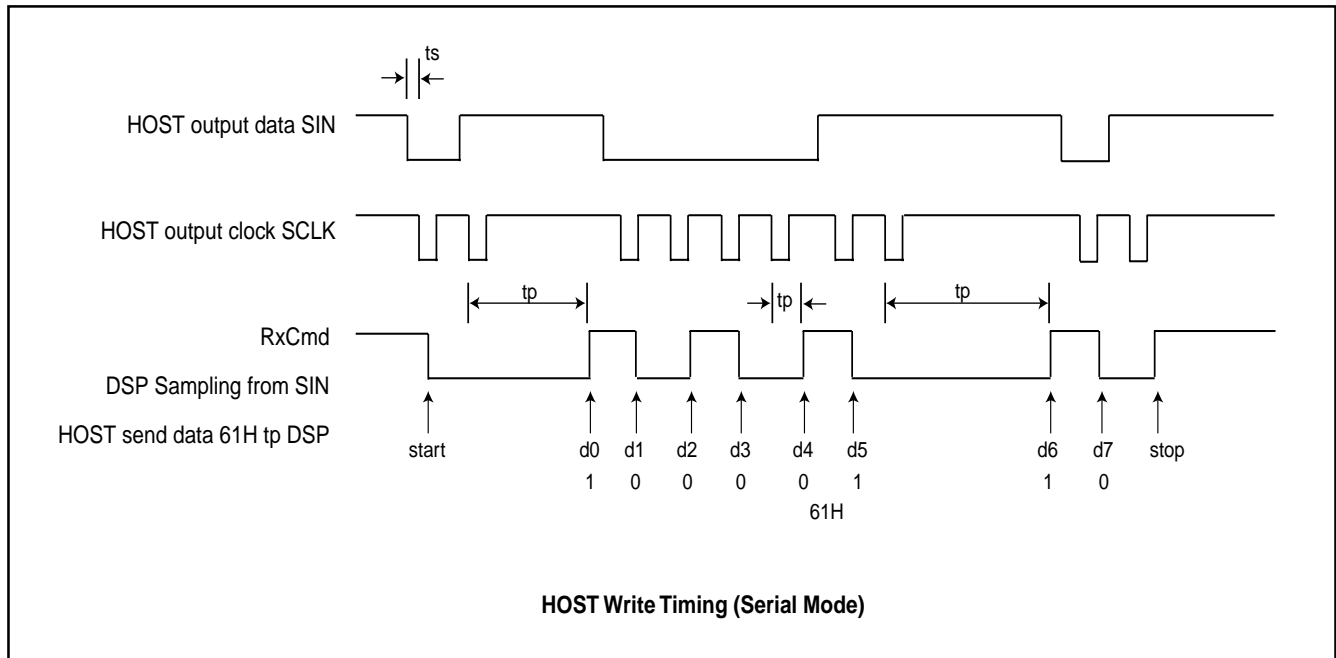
ts

HOST output data SIN

HOST output clock SCLK

tp

tp

tp

RxCmd

DSP Sampling from SIN

HOST send data 61H tp DSP

start

d0 d1 d2 d3 d4 d5 d6 d7 stop

1 0 0 0 0 1 1 0

61H

HOST Write Timing (Serial Mode)